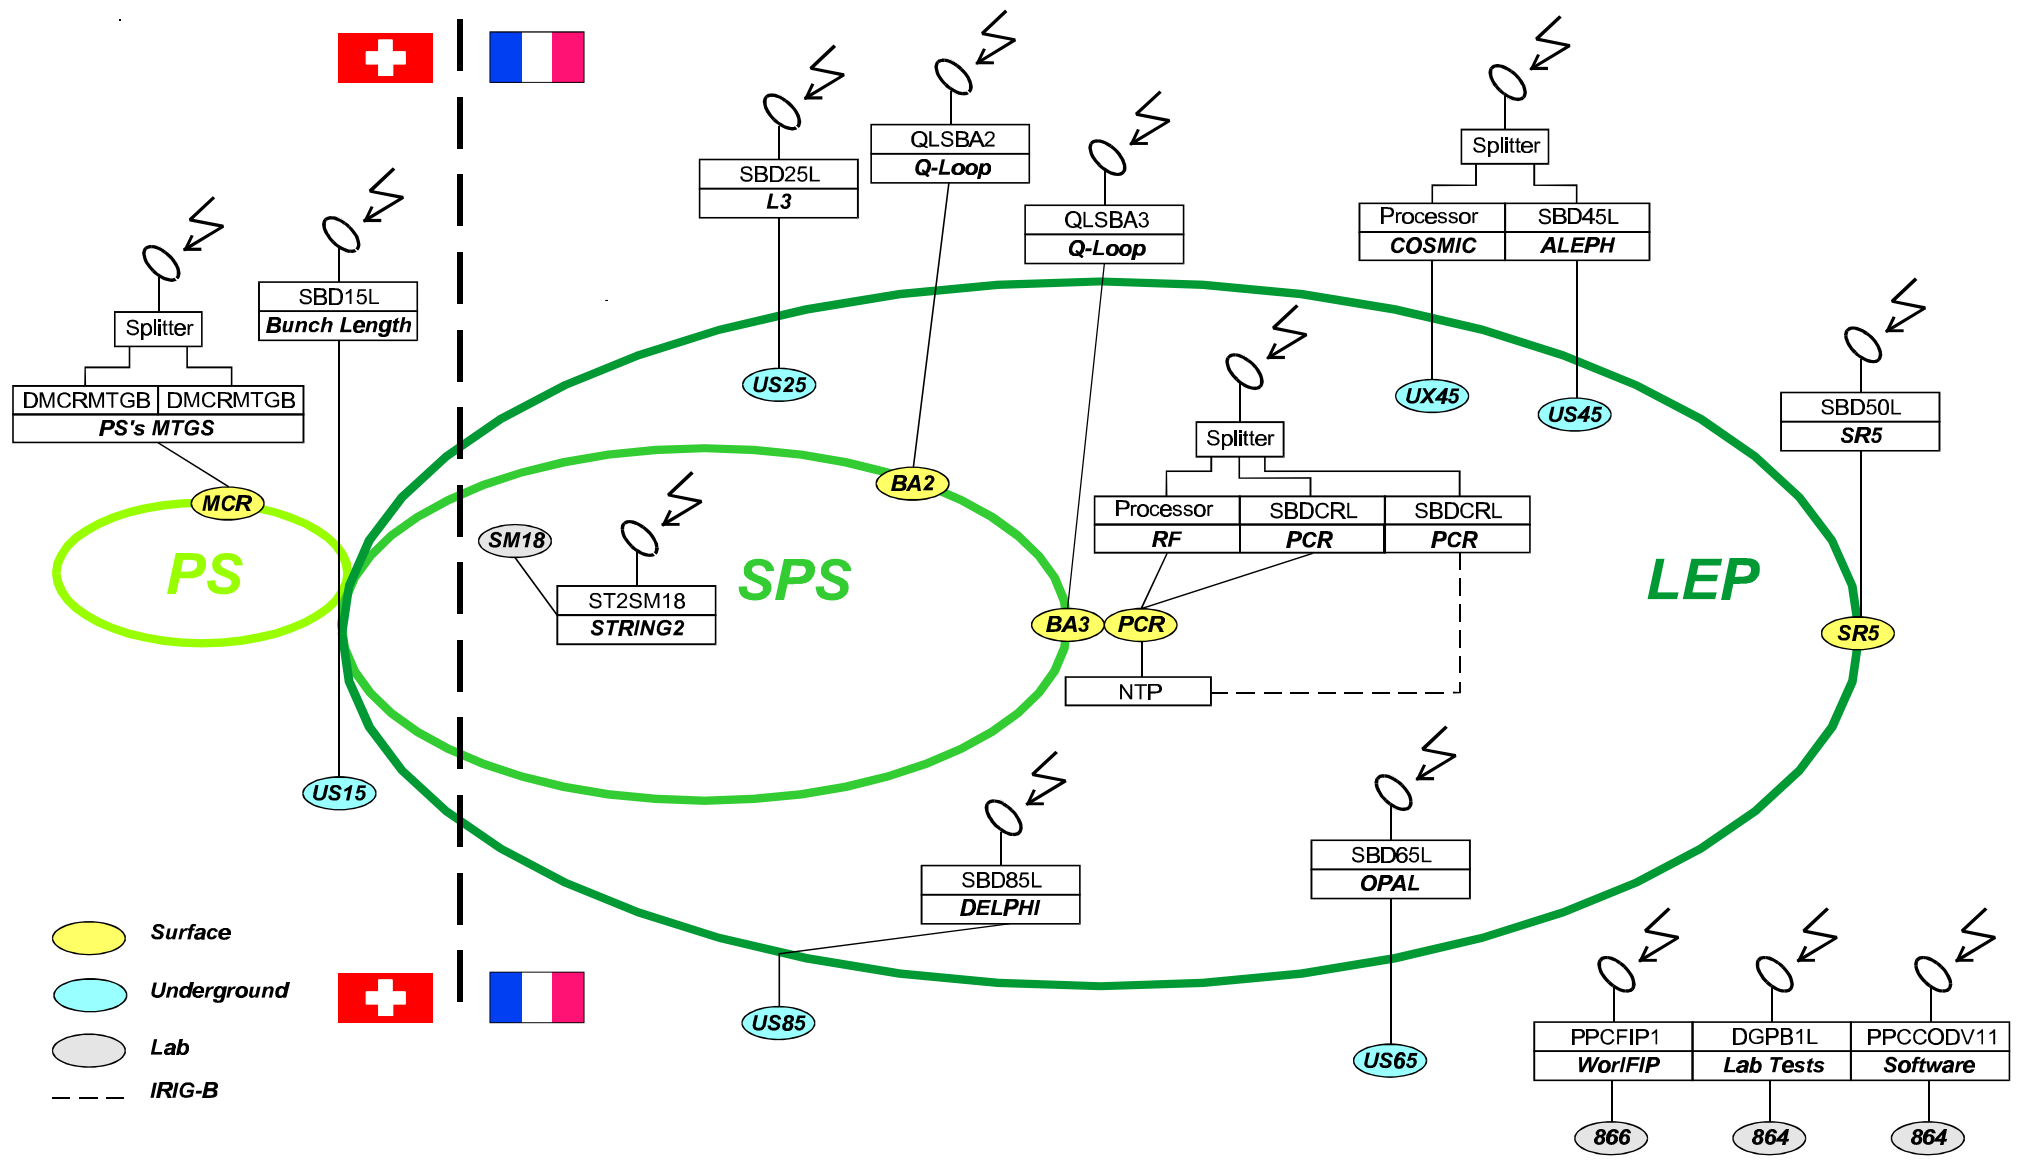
SBD25L
L3

QLSBA2
Q-Loop

QLSBA3
Q-Loop

Splitter

Processor
COSMIC

SBD45L
ALEPH

Splitter

DMCRMTGB
DMCRMTGB
PS's MTGS

SBD15L
Bunch Length

US25

UX45

US45

SBD50L
SR5

Splitter

Processor
RF

SBDCRL
PCR

SBDCRL
PCR

MCR

PS

BA2

SM18

ST2SM18
STRING2

SPS

LEP

BA3

PCR

SR5

NTP

US15

SBD85L
DELPHI

SBD65L
OPAL

Surface

Underground

Lab

IRIG-B

US85

US65

PPCFIP1
WorlFIP

DGPB1L
Lab Tests

PPCCODV11
Software

866

864

864